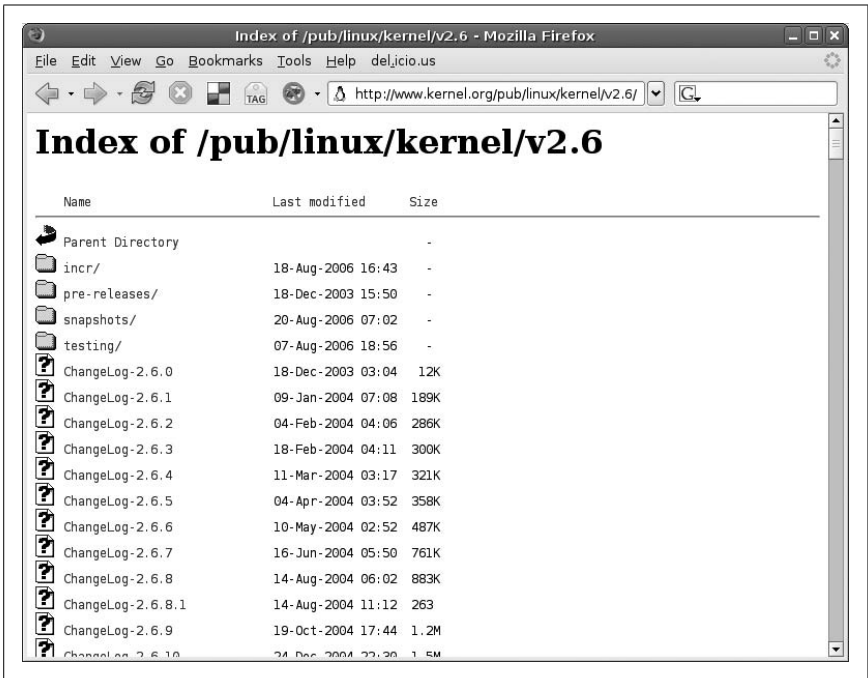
Index of /pub/linux/kernel/v2.6 - Mozilla Firefox

File Edit View Go Bookmarks Tools Help del.icio.us

TAG http://www.kernel.org/pub/linux/kernel/v2.6/ G

Index of /pub/linux/kernel/v2.6

| Name | Last modified | Size |
|---|---|---|
| Parent Directory | | - |
| incr/ | 18-Aug-2006 16:43 | - |
| pre-releases/ | 18-Dec-2003 15:50 | - |
| snapshots/ | 20-Aug-2006 07:02 | - |
| testing/ | 07-Aug-2006 18:56 | - |
| ChangeLog-2.6.0 | 18-Dec-2003 03:04 | 12K |
| ChangeLog-2.6.1 | 09-Jan-2004 07:08 | 189K |
| ChangeLog-2.6.2 | 04-Feb-2004 04:06 | 286K |
| ChangeLog-2.6.3 | 18-Feb-2004 04:11 | 300K |
| ChangeLog-2.6.4 | 11-Mar-2004 03:17 | 321K |
| ChangeLog-2.6.5 | 04-Apr-2004 03:52 | 358K |
| ChangeLog-2.6.6 | 10-May-2004 02:52 | 487K |
| ChangeLog-2.6.7 | 16-Jun-2004 05:50 | 761K |
| ChangeLog-2.6.8 | 14-Aug-2004 06:02 | 883K |
| ChangeLog-2.6.8.1 | 14-Aug-2004 11:12 | 263 |
| ChangeLog-2.6.9 | 19-Oct-2004 17:44 | 1.2M |
| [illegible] | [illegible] | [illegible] |